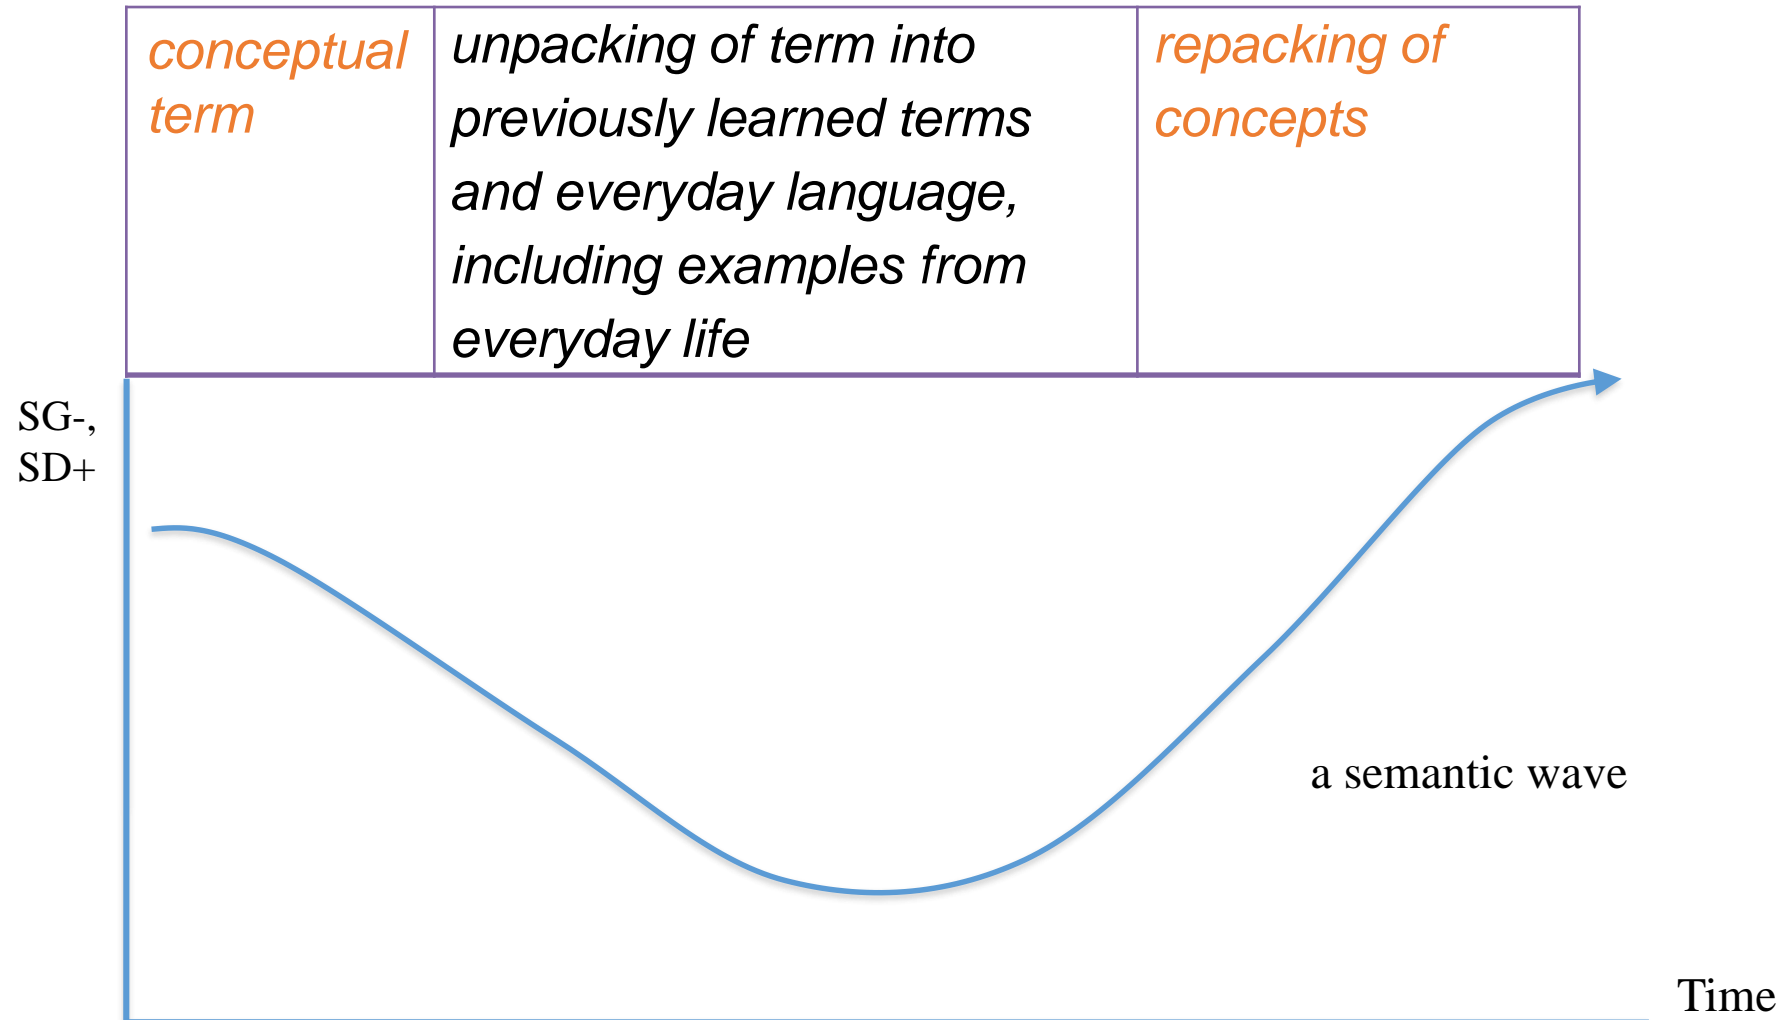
| conceptual term | unpacking of term into previously learned terms and everyday language, including examples from everyday life | repacking of concepts |
|---|---|---|

SG-, SD+

a semantic wave

Time